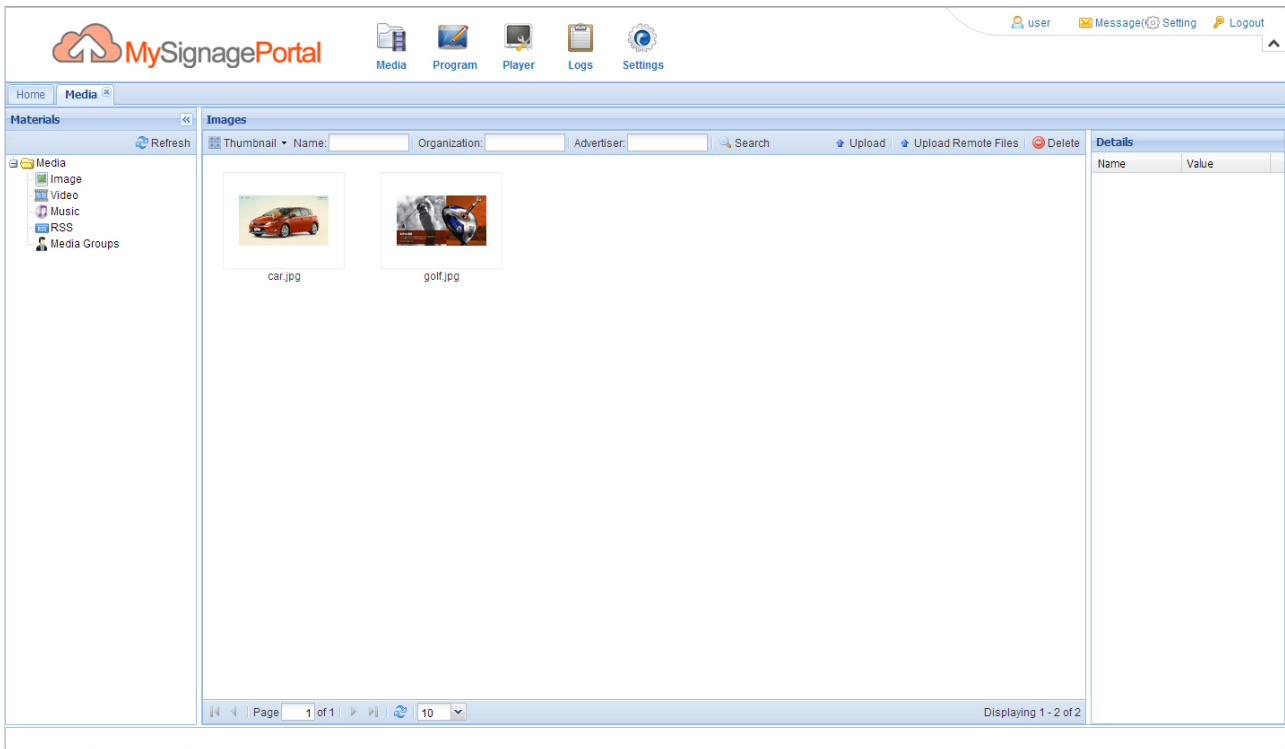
MySignagePortal

Media Program Player Logs Settings

user Message( Setting Logout

Home Media

Materials

Refresh

Media
Image
Video
Music
RSS
Media Groups

Images

Thumbnail Name: Organization: Advertiser: Search Upload Upload Remote Files Delete

car.jpg

golf.jpg

Page 1 of 1 10

Displaying 1 - 2 of 2

Details

| Name | Value |
|---|---|